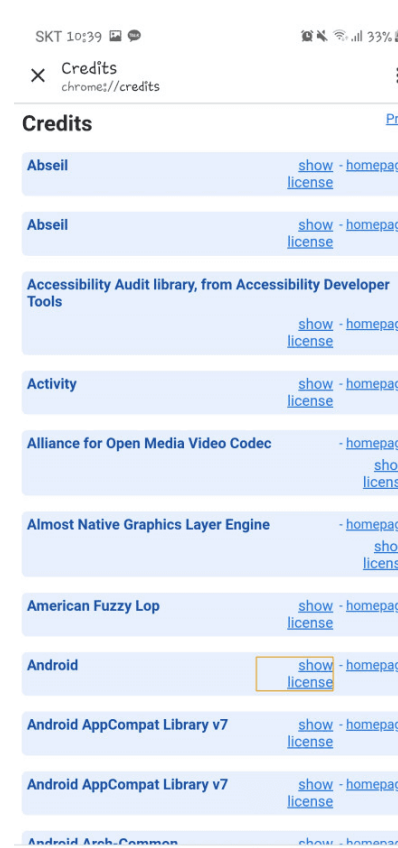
SKT 10:39 33%

Credits
chrome://credits

Credits

Pr

Abseil
show license - homepag

Abseil
show license - homepag

Accessibility Audit library, from Accessibility Developer Tools
show license - homepag

Activity
show license - homepag

Alliance for Open Media Video Codec
- homepag
sho licens

Almost Native Graphics Layer Engine
- homepag
sho licens

American Fuzzy Lop
show license - homepag

Android
show license - homepag

Android AppCompat Library v7
show license - homepag

Android AppCompat Library v7
show license - homepag

Android Arch-Common
show - homepag